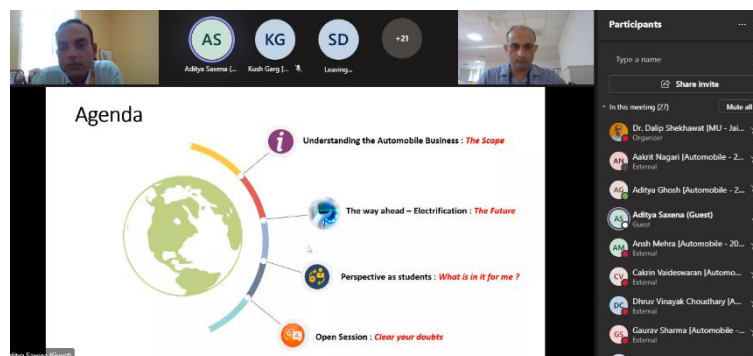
AS
Aditya Saxena (...
KG
Kush Garg [...
SD
Leaving...
+21

Agenda

Understanding the Automobile Business : The Scope

The way ahead – Electrification : The Future

Perspective as students : What is in it for me ?

Open Session : Clear your doubts

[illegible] Saxena (Guest)

Participants

Type a name

Share invite

In this meeting (27)

Mute all

Dr. Dalip Shekhawat [MU - Jai...
Organizer

AN
Aakrit Nagari [Automobile - 2...
External

AG
Aditya Ghosh [Automobile - 2...
External

AS
Aditya Saxena (Guest)
Guest

AM
Ansh Mehra [Automobile - 20...
External

CV
Cakrin Vaideswaran [Automo...
External

DC
Dhruv Vinayak Choudhary [A...
External

GS
Gaurav Sharma [Automobile -...
External